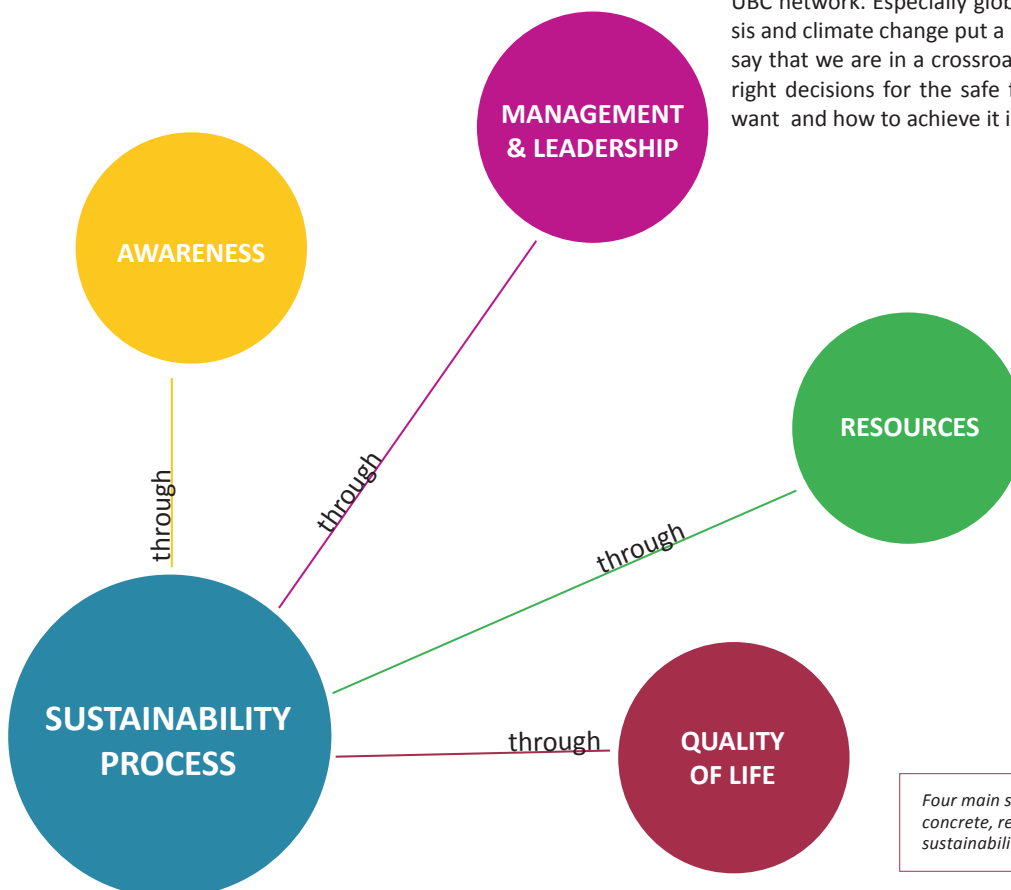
UBC network. Especially glob
sis and climate change put a
say that we are in a crossroa
right decisions for the safe f
want and how to achieve it i

MANAGEMENT & LEADERSHIP

AWARENESS

RESOURCES

through

through

through

through

SUSTAINABILITY PROCESS

QUALITY OF LIFE

Four main s
concrete, re
sustainabili